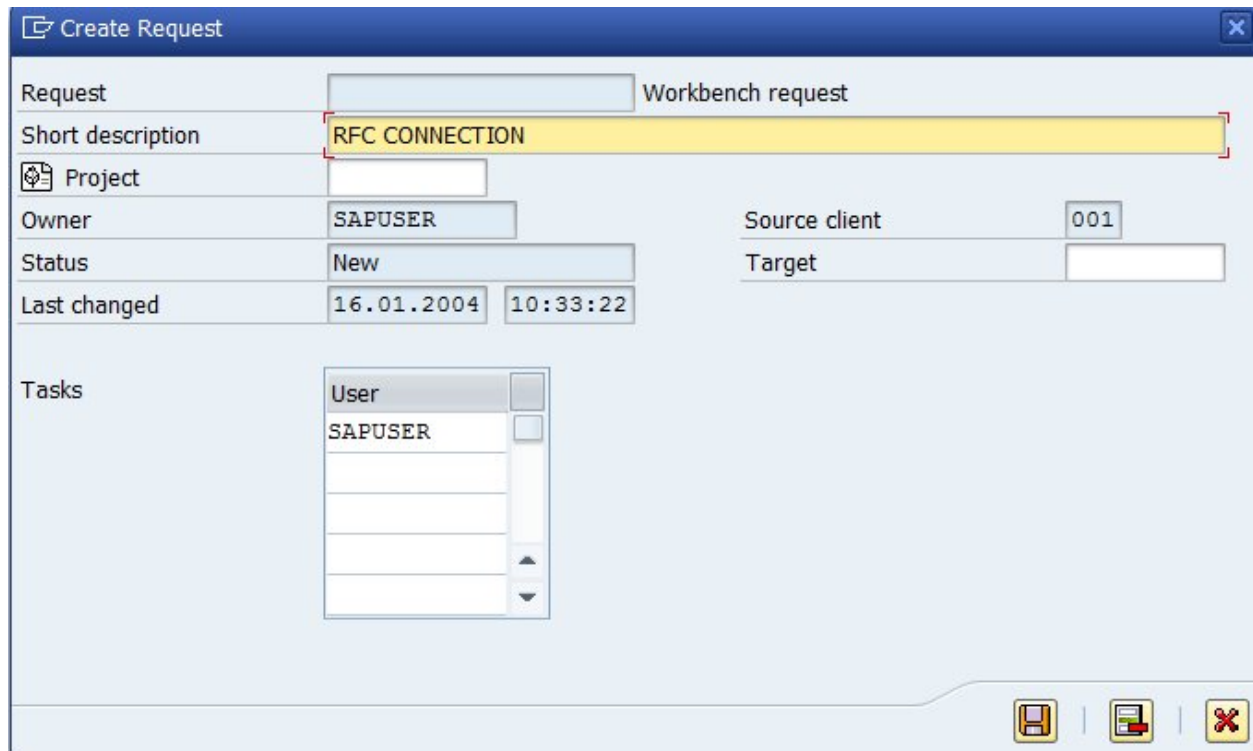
Create Request

Request
Workbench request

Short description
RFC CONNECTION

Project

Owner
SAPUSER

Source client
001

Status
New

Target

Last changed
16.01.2004
10:33:22

Tasks

| User |
|---|
| SAPUSER |